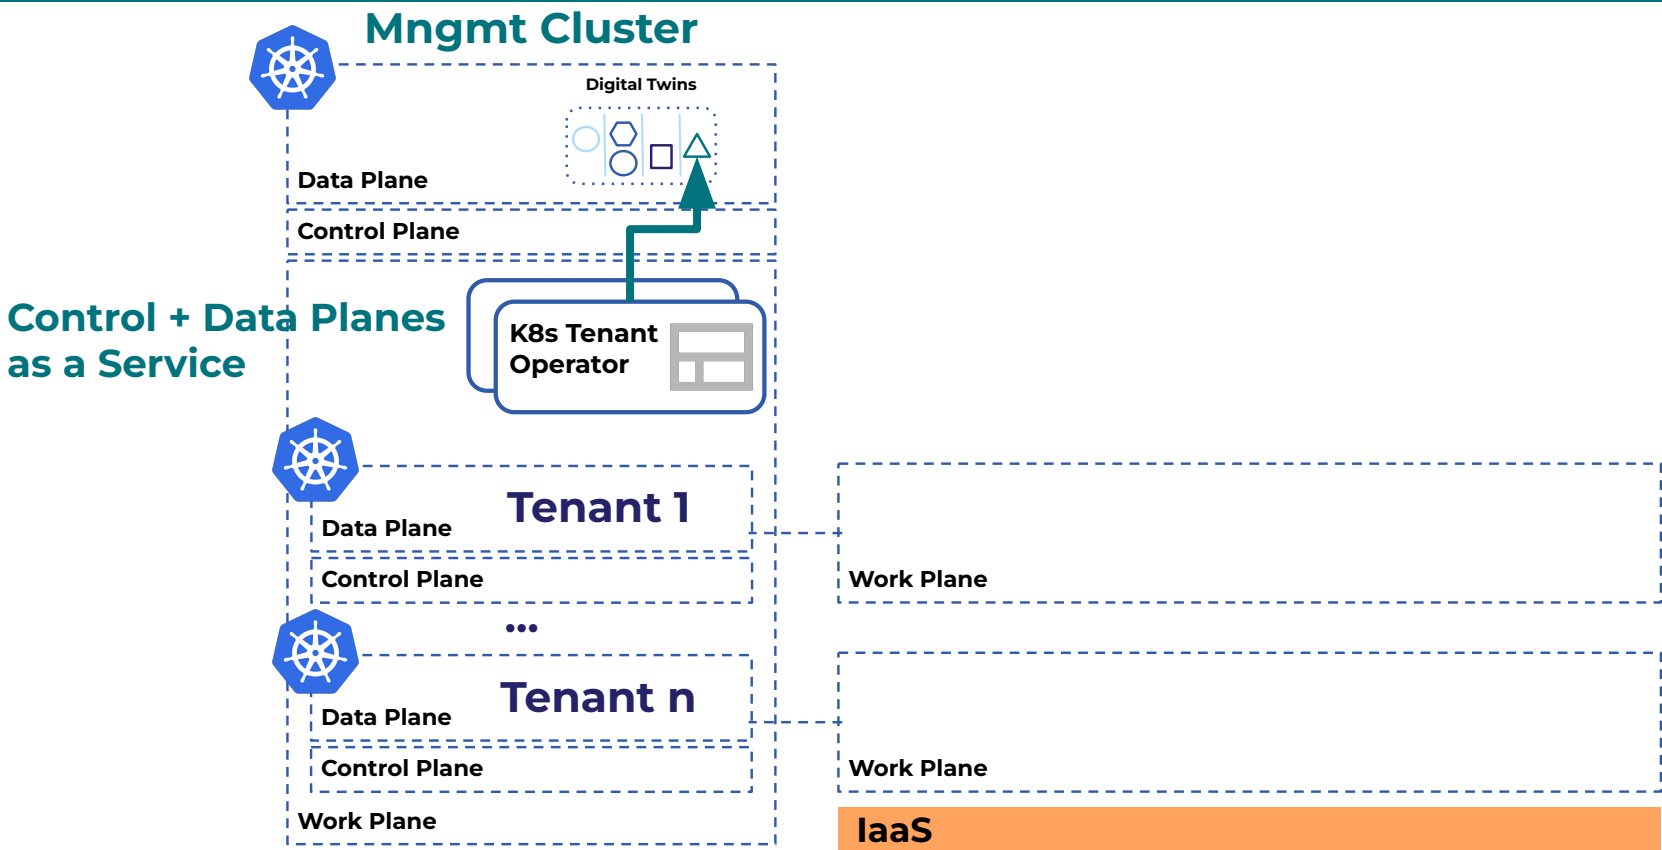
Mngmt Cluster

Digital Twins

Data Plane

Control Plane

Control + Data Planes as a Service

K8s Tenant Operator

Tenant 1

Data Plane

Control Plane

Work Plane

•••

Tenant n

Data Plane

Control Plane

Work Plane

Work Plane

IaaS